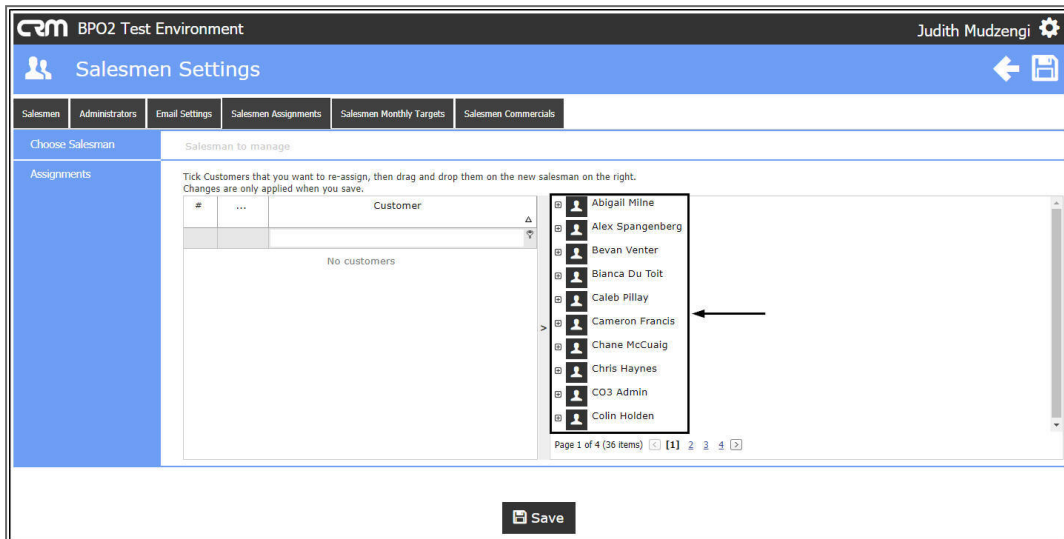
CRM BPO2 Test Environment

Judith Mudzengi

Salesmen Settings

Salesmen
Administrators
Email Settings
Salesmen Assignments
Salesmen Monthly Targets
Salesmen Commercials

Choose Salesman
Salesman to manage

Assignments

Tick Customers that you want to re-assign, then drag and drop them on the new salesman on the right.
Changes are only applied when you save.

| # | ... | Customer |
|---|---|---|
| | | |

No customers

>

Abigail Milne
Alex Spangenberg
Bevan Venter
Bianca Du Toit
Caleb Pillay
Cameron Francis
Chane McCuaig
Chris Haynes
CO3 Admin
Colin Holden

Page 1 of 4 (36 items) < [1] 2 3 4 >

Save